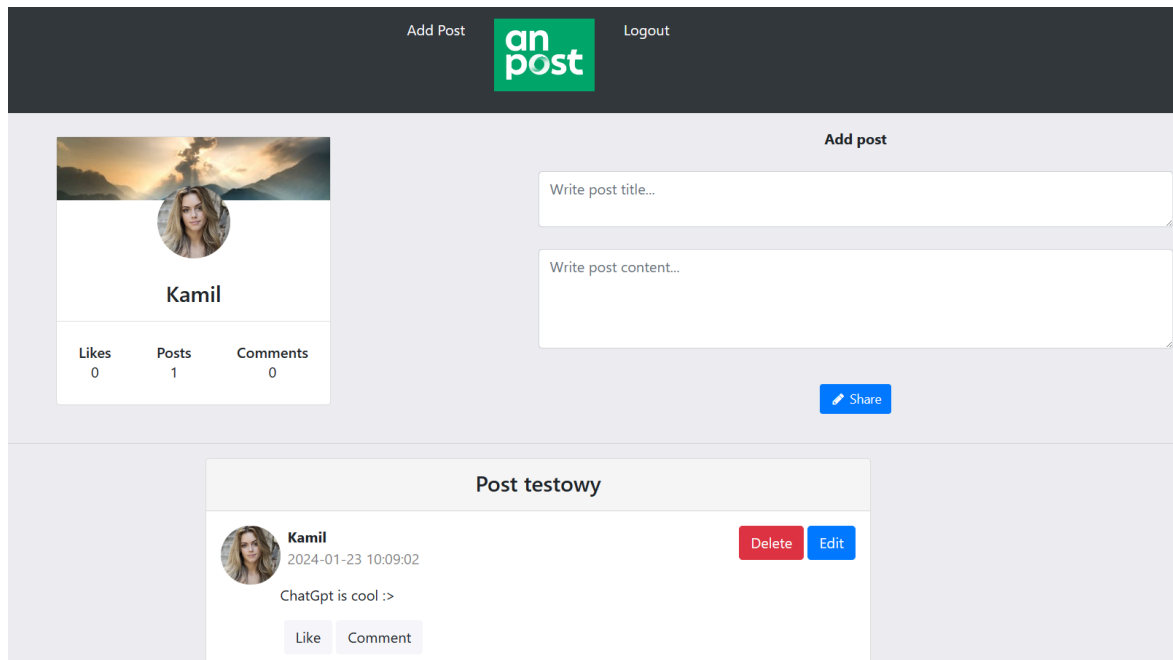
Add Post
an post
Logout

Kamil

| Likes | Posts | Comments |
|---|---|---|
| 0 | 1 | 0 |

Add post

Write post title...

Write post content...

Share

Post testowy

Kamil
2024-01-23 10:09:02

Delete Edit

ChatGpt is cool :>

Like Comment